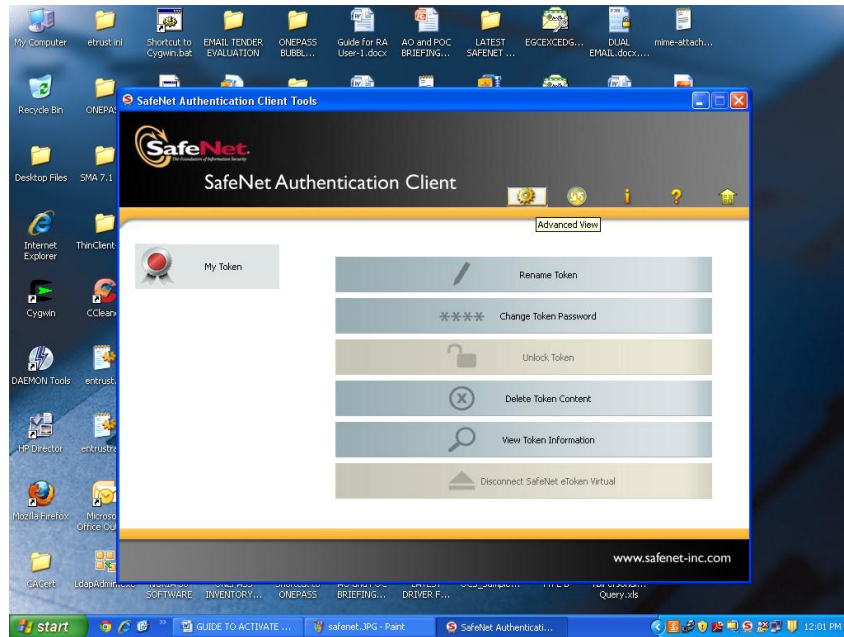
My Computer
etrust.ini
Shortcut to Cygwin.bat
EMAIL TENDER EVALUATION
ONEPASS BUBBL...
Guide for RA User-1.docx
AO and POC BRIEFING...
LATEST SAFENET ...
EGCEXCEDG...
DUAL EMAIL.docx....
mime-attach...
Recycle Bin
ONEPA
Desktop Files
SMA 7.1
Internet Explorer
ThinClient
Cygwin
CClean
DAEMON Tools
entrust
HP Director
entrustr
Mozilla Firefox
Microso Office Ou
CACert
LdapAdmin
SOFTWARE
INVENTORY...
ONEPASS
BRIEFING...
DRIVER F...
Query.xls

SafeNet Authentication Client Tools

SafeNet
The Foundation of Information Security
SafeNet Authentication Client

Advanced View

My Token

Rename Token
**** Change Token Password
Unlock Token
Delete Token Content
View Token Information
Disconnect SafeNet eToken Virtual

www.safenet-inc.com

start
GUIDE TO ACTIVATE ...
safenet.JPG - Paint
SafeNet Authenticati...
12:01 PM